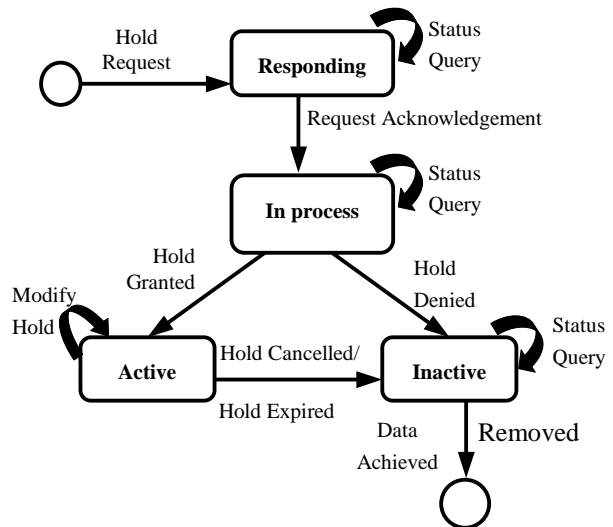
Hold Request

Responding

Status Query

Request Acknowledgement

In process

Status Query

Hold Granted

Hold Denied

Modify Hold

Active

Hold Cancelled/

Hold Expired

Inactive

Status Query

Data Achieved

Removed